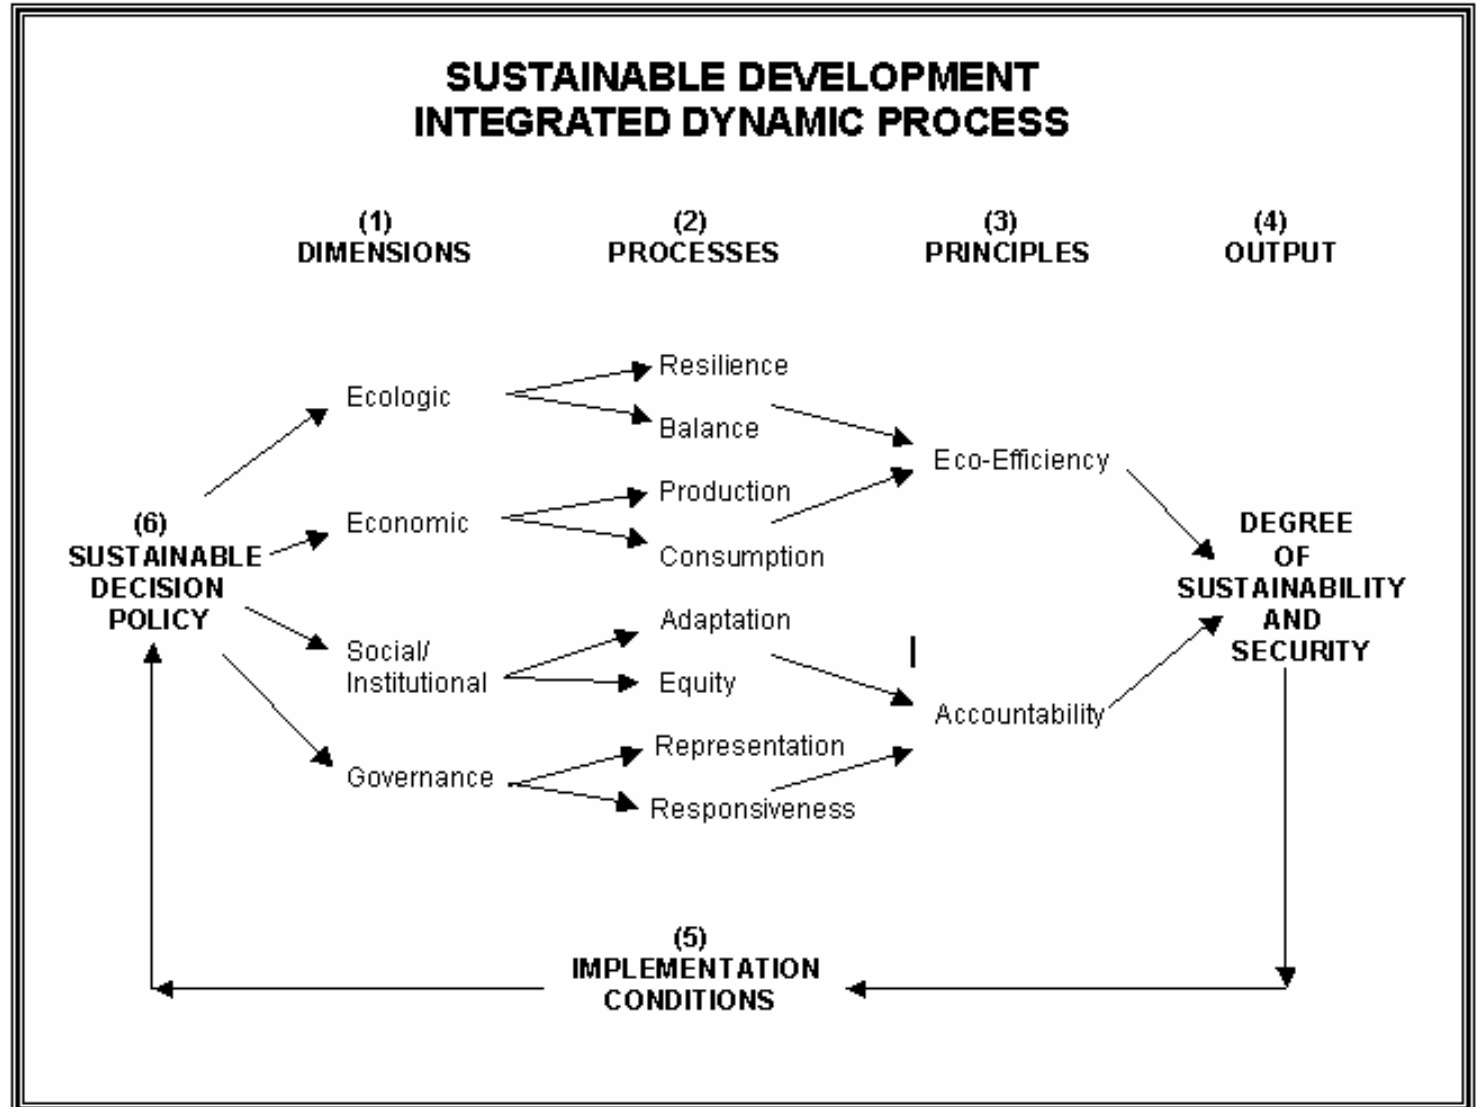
SUSTAINABLE DEVELOPMENT
INTEGRATED DYNAMIC PROCESS

(1)
DIMENSIONS

(2)
PROCESSES

(3)
PRINCIPLES

(4)
OUTPUT

Ecologic

Resilience

Balance

Eco-Efficiency

Production

(6)
SUSTAINABLE
DECISION
POLICY

Economic

Consumption

DEGREE
OF
SUSTAINABILITY
AND
SECURITY

Adaptation

Social/
Institutional

Equity

Accountability

Representation

Governance

Responsiveness

(5)
IMPLEMENTATION
CONDITIONS